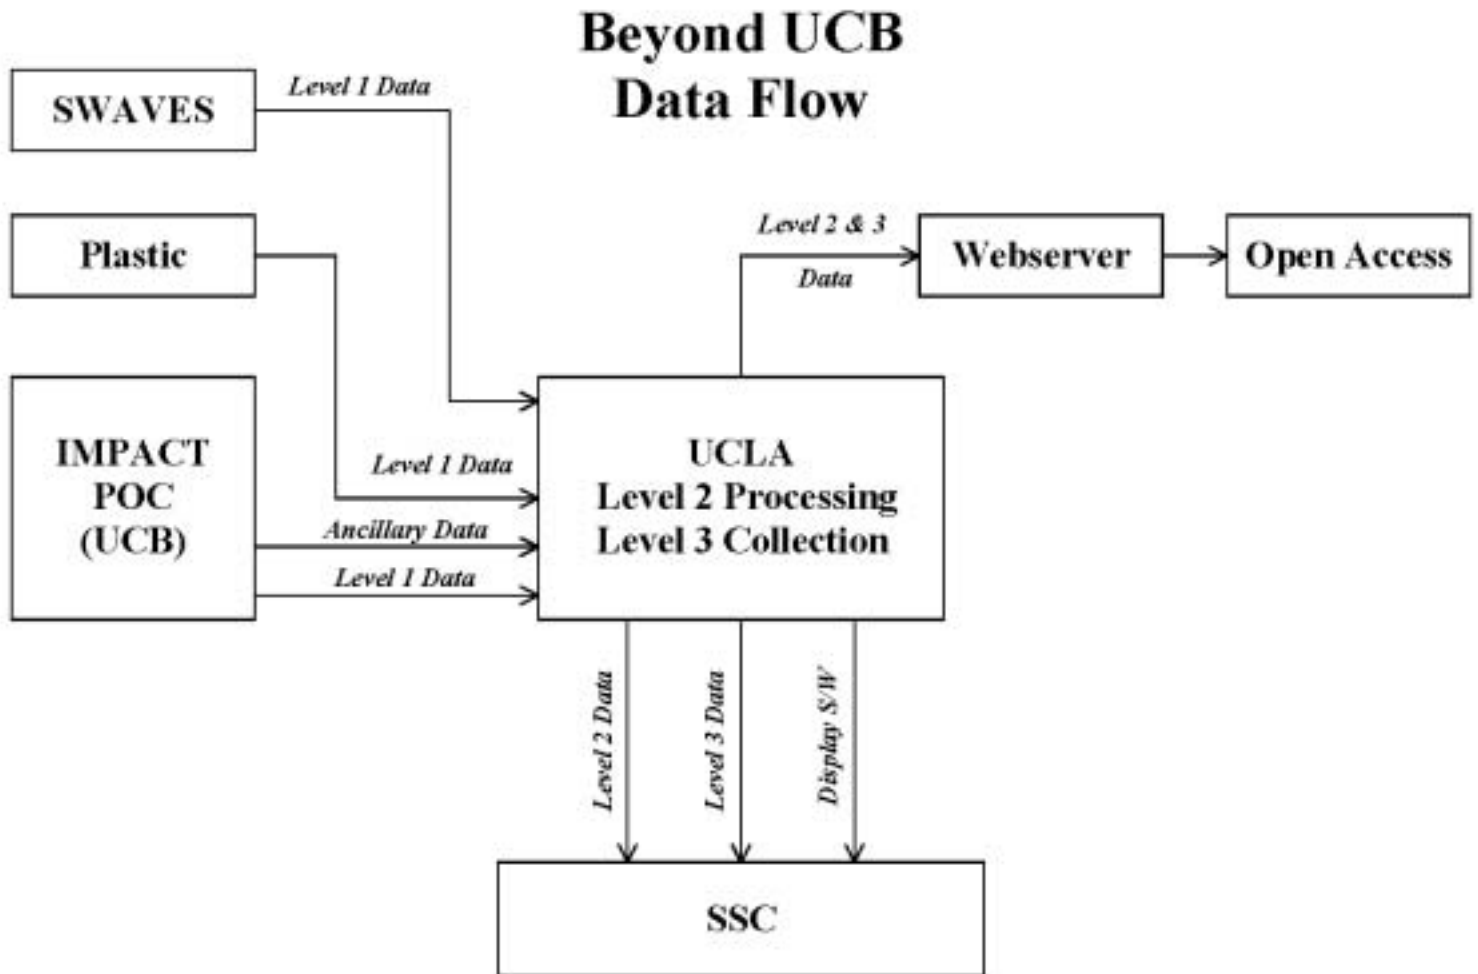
Beyond UCB
Data Flow

SWAVES

Level 1 Data

Plastic

Level 2 & 3
Data

Webserver

Open Access

IMPACT
POC
(UCB)

Level 1 Data

Ancillary Data

Level 1 Data

UCLA
Level 2 Processing
Level 3 Collection

Level 2 Data

Level 3 Data

Display S/W

SSC